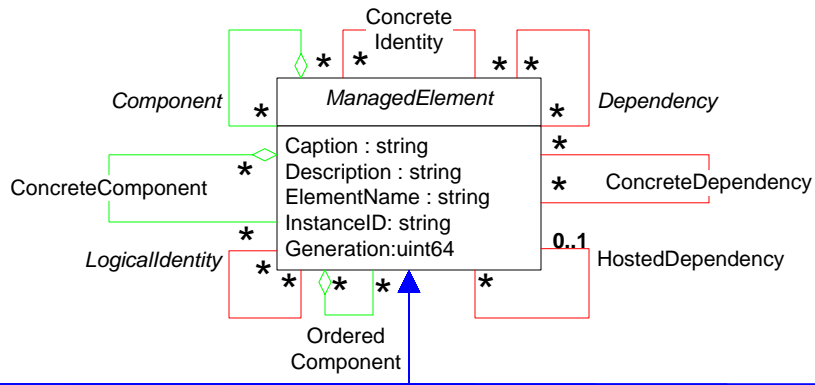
Concrete Identity

*Component*

*ManagedElement*

*Dependency*

Caption : string
Description : string
ElementName : string
InstanceID: string
Generation:uint64

ConcreteComponent

ConcreteDependency

*LogicalIdentity*

0..1

HostedDependency

Ordered Component

\*
\*
\*
\*
\*
\*
\*
\*
\*
\*
\*
\*
\*
\*